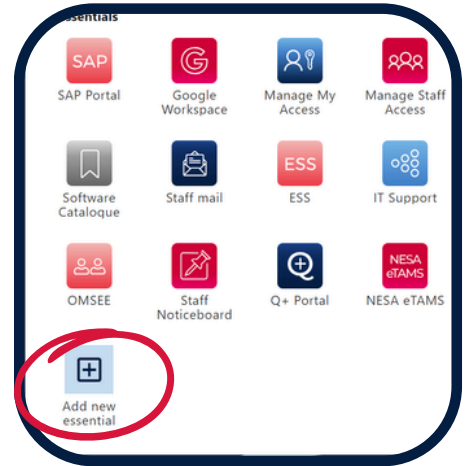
ssentials

SAP
SAP Portal

Google Workspace

Manage My Access

Manage Staff Access

Software Catalogue

Staff mail

ESS
ESS

IT Support

OMSEE

Staff Noticeboard

Q+ Portal

NESA eTAMS
NESA eTAMS

Add new essential